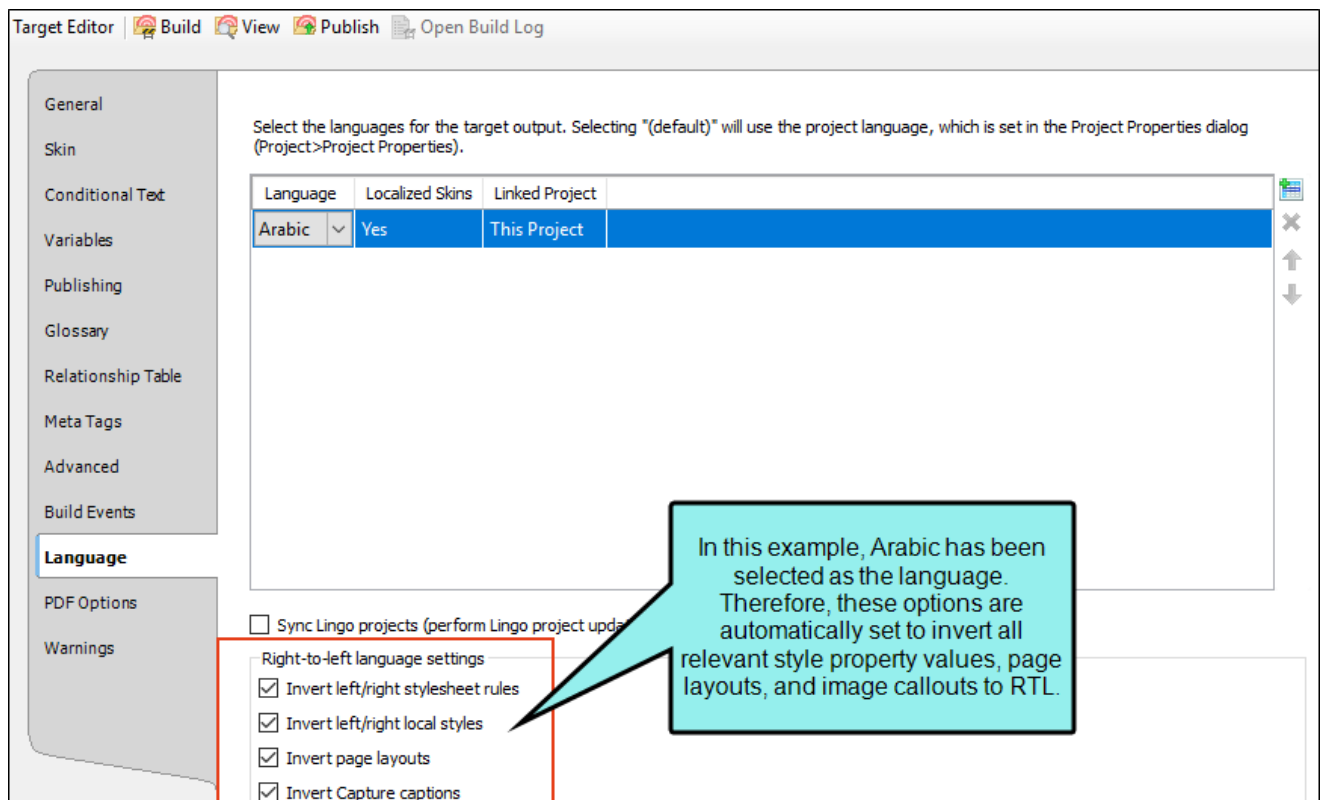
Target Editor | Build View Publish Open Build Log

General
Skin
Conditional Text
Variables
Publishing
Glossary
Relationship Table
Meta Tags
Advanced
Build Events
Language
PDF Options
Warnings

Select the languages for the target output. Selecting "(default)" will use the project language, which is set in the Project Properties dialog (Project>Project Properties).

| Language | Localized Skins | Linked Project |
|---|---|---|
| Arabic | Yes | This Project |

Sync Lingo projects (perform Lingo project upda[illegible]

Right-to-left language settings
Invert left/right stylesheet rules
Invert left/right local styles
Invert page layouts
Invert Capture captions

In this example, Arabic has been selected as the language. Therefore, these options are automatically set to invert all relevant style property values, page layouts, and image callouts to RTL.